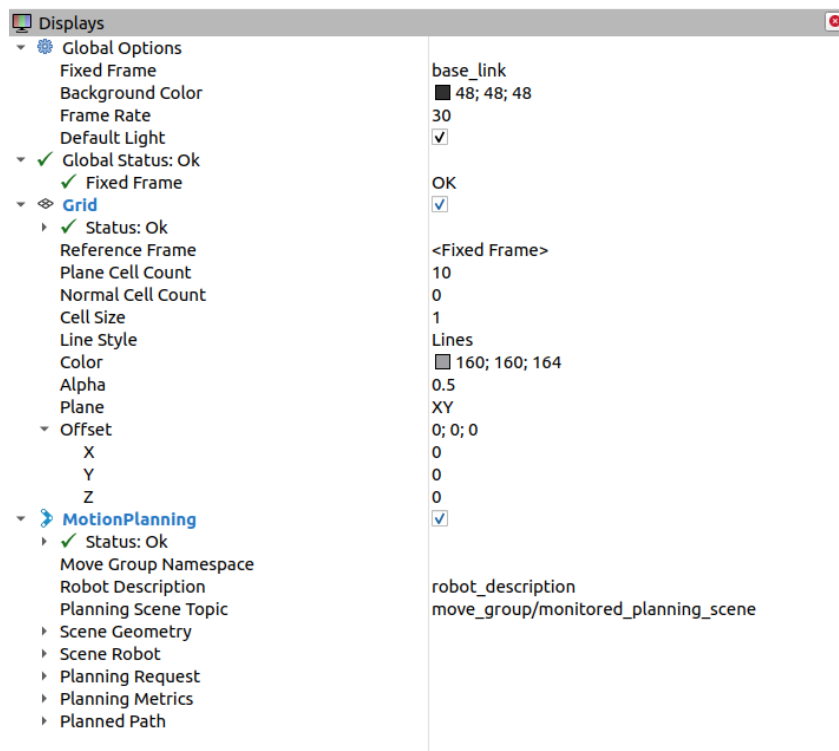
Displays

Global Options
Fixed Frame base_link
Background Color 48; 48; 48
Frame Rate 30
Default Light ✓
✓ Global Status: Ok
✓ Fixed Frame OK
Grid ✓
✓ Status: Ok
Reference Frame <Fixed Frame>
Plane Cell Count 10
Normal Cell Count 0
Cell Size 1
Line Style Lines
Color 160; 160; 164
Alpha 0.5
Plane XY
Offset 0; 0; 0
X 0
Y 0
Z 0
MotionPlanning ✓
✓ Status: Ok
Move Group Namespace
Robot Description robot_description
Planning Scene Topic move_group/monitored_planning_scene
Scene Geometry
Scene Robot
Planning Request
Planning Metrics
Planned Path